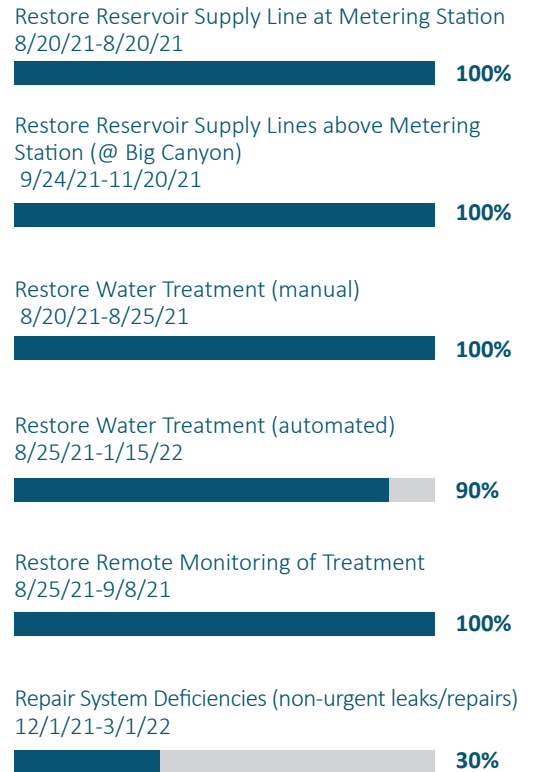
Restore Reservoir Supply Line at Metering Station
8/20/21-8/20/21

100%

Restore Reservoir Supply Lines above Metering Station (@ Big Canyon)
9/24/21-11/20/21

100%

Restore Water Treatment (manual)
8/20/21-8/25/21

100%

Restore Water Treatment (automated)
8/25/21-1/15/22

90%

Restore Remote Monitoring of Treatment
8/25/21-9/8/21

100%

Repair System Deficiencies (non-urgent leaks/repairs)
12/1/21-3/1/22

30%